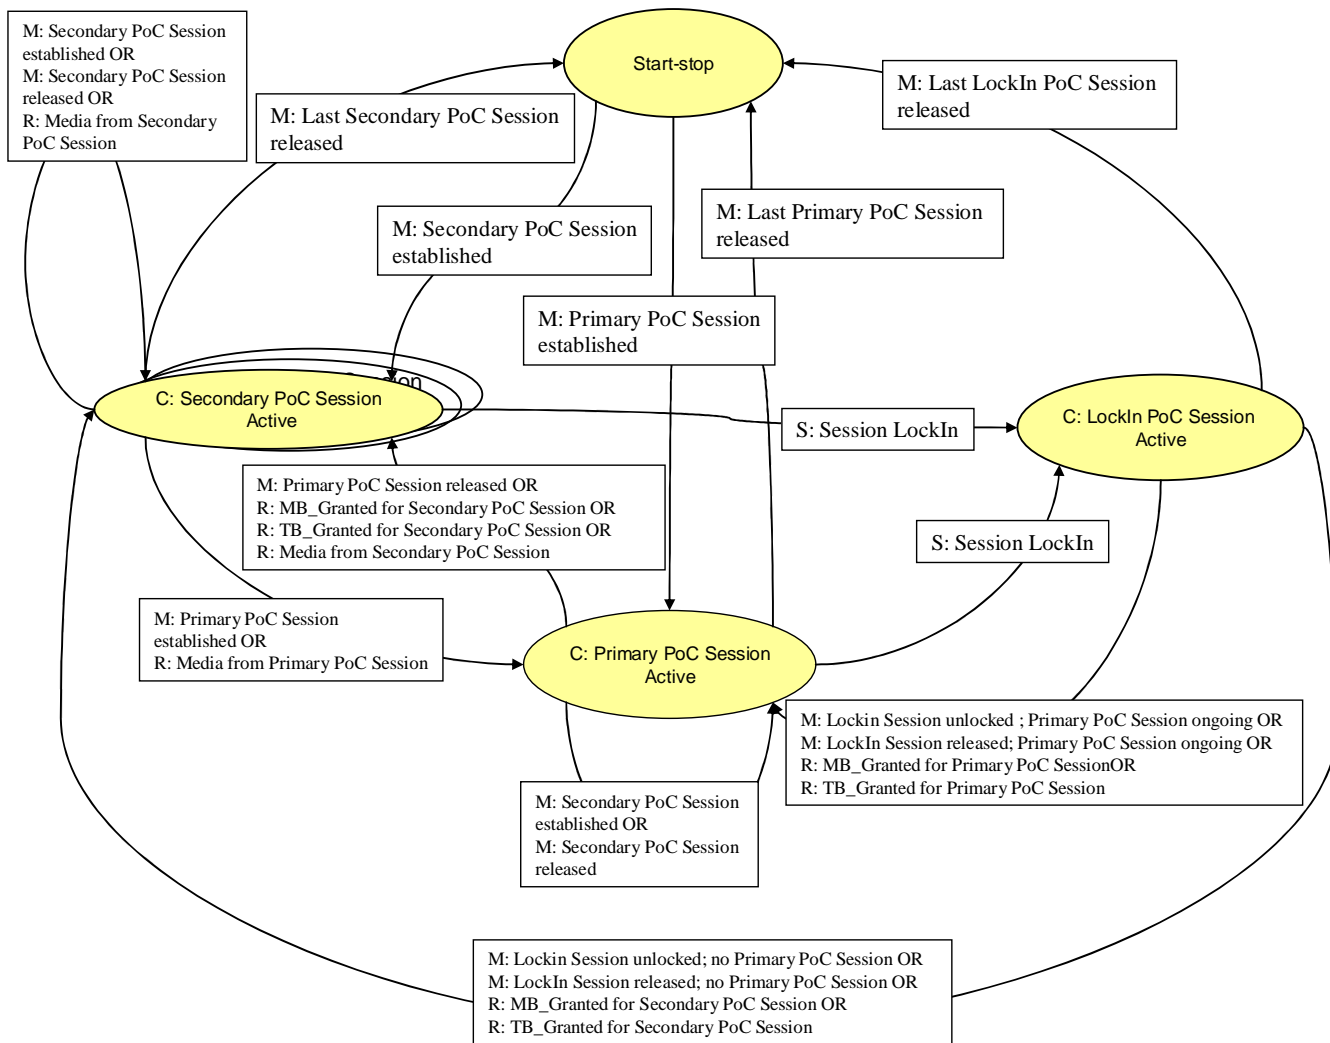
M: Secondary PoC Session established OR
M: Secondary PoC Session released OR
R: Media from Secondary PoC Session

Start-stop

M: Last Secondary PoC Session released

M: Last LockIn PoC Session released

M: Secondary PoC Session established

M: Last Primary PoC Session released

M: Primary PoC Session established

C: Secondary PoC Session Active

S: Session LockIn

C: LockIn PoC Session Active

M: Primary PoC Session released OR
R: MB_Granted for Secondary PoC Session OR
R: TB_Granted for Secondary PoC Session OR
R: Media from Secondary PoC Session

S: Session LockIn

M: Primary PoC Session established OR
R: Media from Primary PoC Session

C: Primary PoC Session Active

M: Lockin Session unlocked ; Primary PoC Session ongoing OR
M: LockIn Session released; Primary PoC Session ongoing OR
R: MB_Granted for Primary PoC SessionOR
R: TB_Granted for Primary PoC Session

M: Secondary PoC Session established OR
M: Secondary PoC Session released

M: Lockin Session unlocked; no Primary PoC Session OR
M: LockIn Session released; no Primary PoC Session OR
R: MB_Granted for Secondary PoC Session OR
R: TB_Granted for Secondary PoC Session